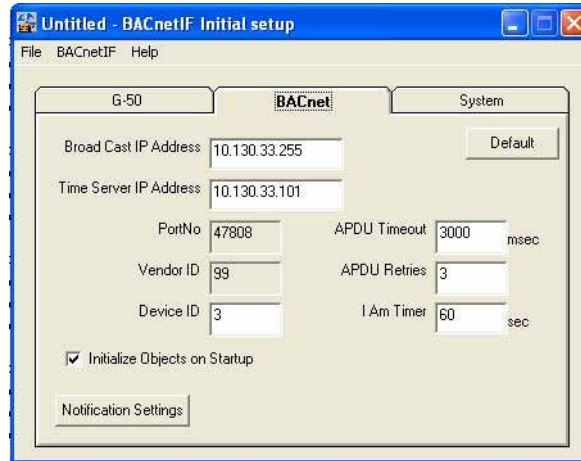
Untitled - BACnetIF Initial setup

File BACnetIF Help

G-50
BACnet
System

Broad Cast IP Address 10.130.33.255
Default
Time Server IP Address 10.130.33.101

PortNo 47808
APDU Timeout 3000 msec
Vendor ID 99
APDU Retries 3
Device ID 3
I Am Timer 60 sec

Initialize Objects on Startup

Notification Settings